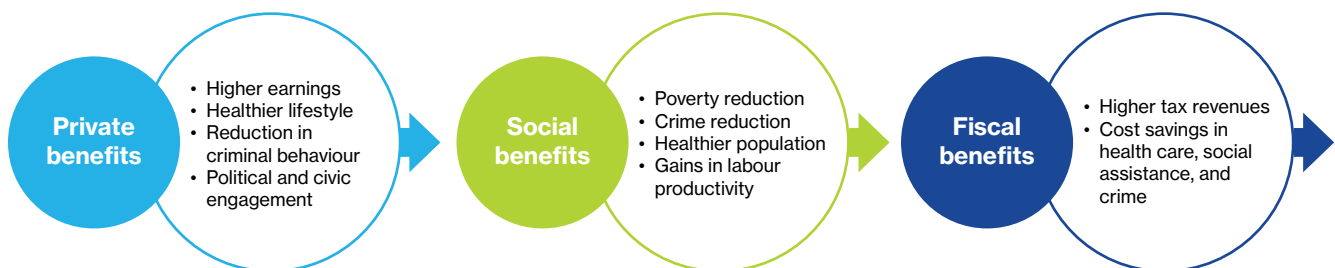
Private benefits

• Higher earnings
• Healthier lifestyle
• Reduction in criminal behaviour
• Political and civic engagement

Social benefits

• Poverty reduction
• Crime reduction
• Healthier population
• Gains in labour productivity

Fiscal benefits

• Higher tax revenues
• Cost savings in health care, social assistance, and crime